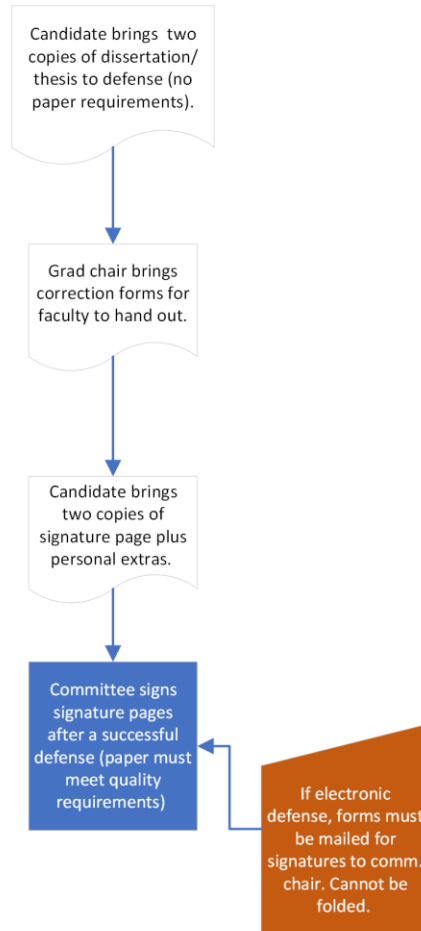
Candidate brings two copies of dissertation/ thesis to defense (no paper requirements).

Grad chair brings correction forms for faculty to hand out.

Candidate brings two copies of signature page plus personal extras.

Committee signs signature pages after a successful defense (paper must meet quality requirements)

If electronic defense, forms must be mailed for signatures to comm. chair. Cannot be folded.